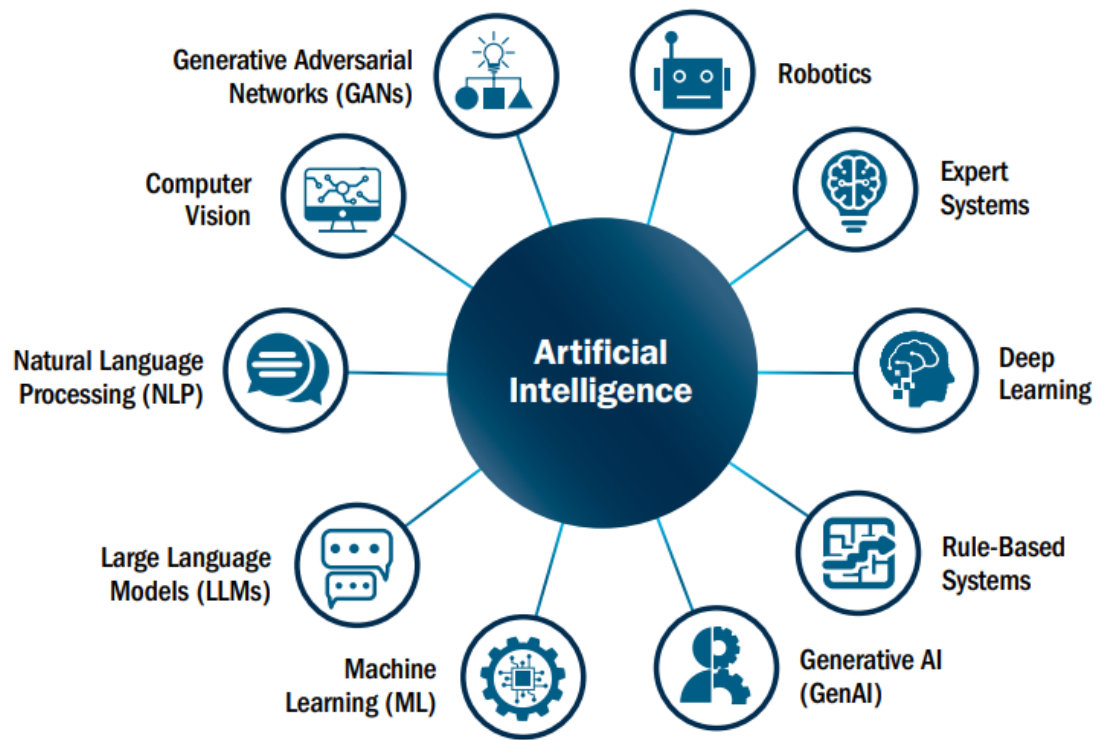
Artificial Intelligence

Generative Adversarial Networks (GANs)

Robotics

Computer Vision

Expert Systems

Natural Language Processing (NLP)

Deep Learning

Large Language Models (LLMs)

Rule-Based Systems

Machine Learning (ML)

Generative AI (GenAI)